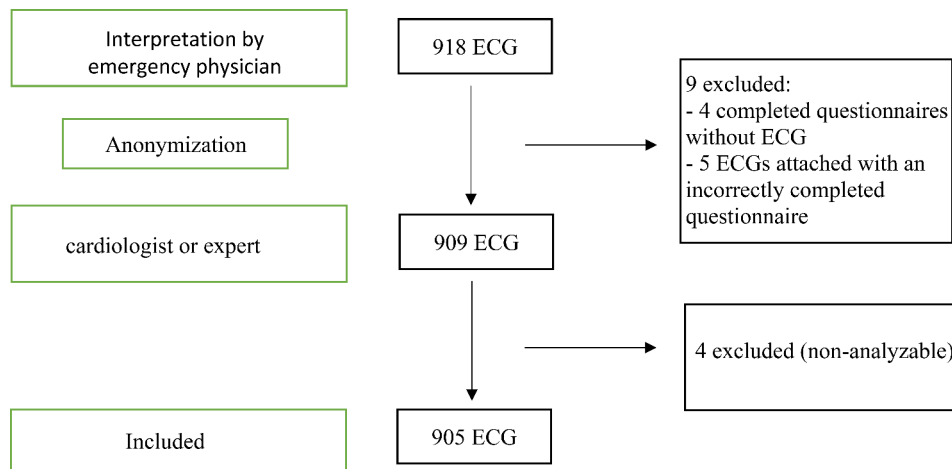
Interpretation by emergency physician

918 ECG

Anonymization

9 excluded:
- 4 completed questionnaires without ECG
- 5 ECGs attached with an incorrectly completed questionnaire

cardiologist or expert

909 ECG

4 excluded (non-analyzable)

Included

905 ECG